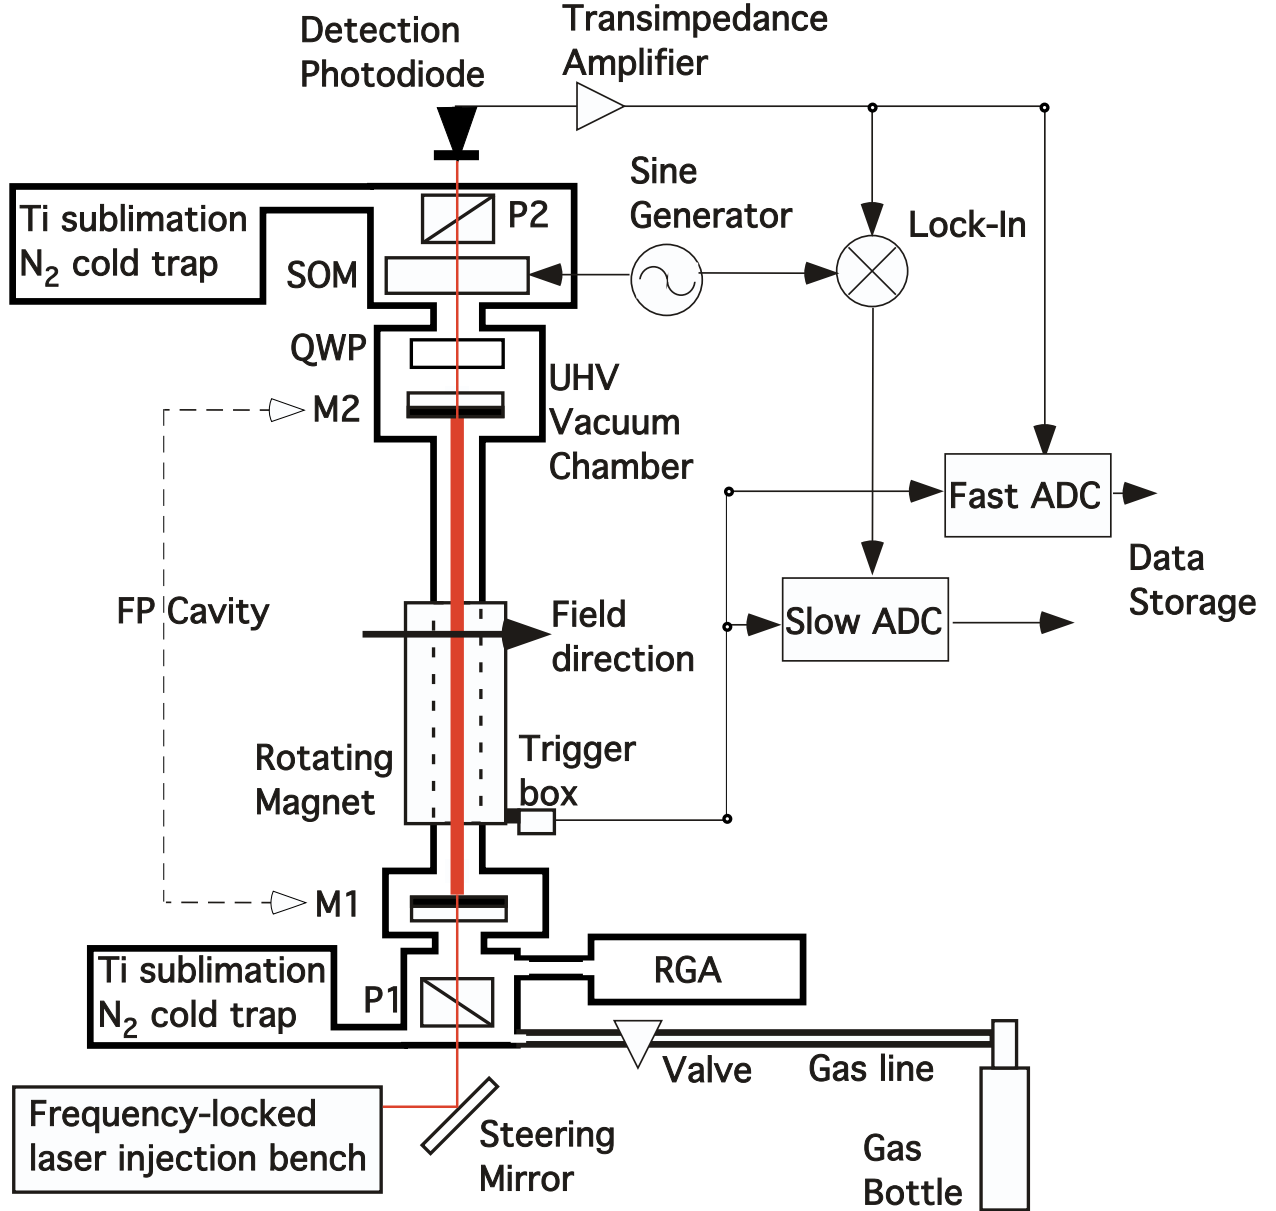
Detection Photodiode

Transimpedance Amplifier

Sine Generator

Lock-In

Ti sublimation $N_2$ cold trap

P2

SOM

QWP

M2

UHV Vacuum Chamber

Fast ADC

Data Storage

Slow ADC

FP Cavity

Field direction

Rotating Magnet

Trigger box

M1

Ti sublimation $N_2$ cold trap

P1

RGA

Valve

Gas line

Frequency-locked laser injection bench

Steering Mirror

Gas Bottle